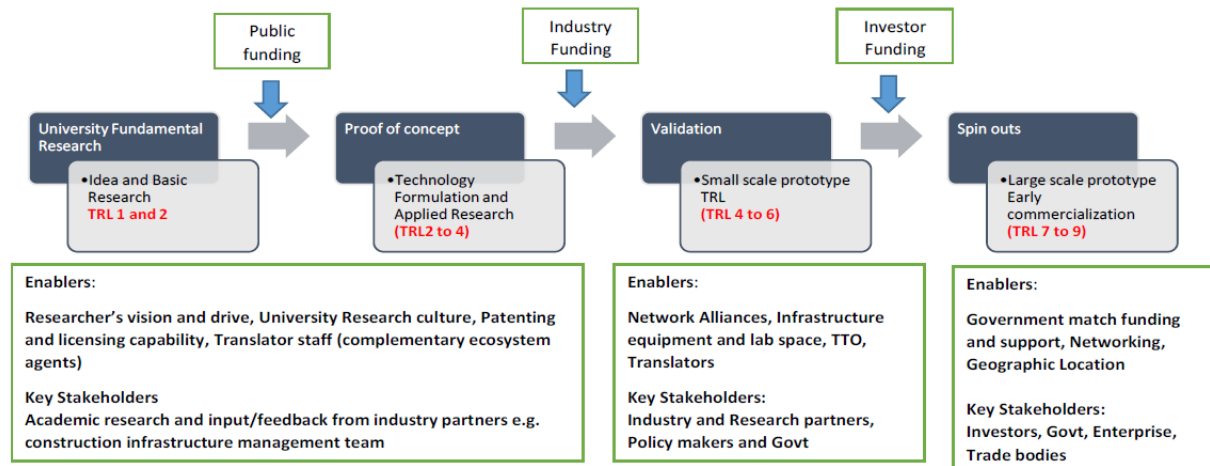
Public funding

Industry Funding

Investor Funding

University Fundamental Research

•Idea and Basic Research
TRL 1 and 2

Proof of concept

•Technology Formulation and Applied Research
(TRL2 to 4)

Validation

•Small scale prototype TRL
(TRL 4 to 6)

Spin outs

•Large scale prototype Early commercialization
(TRL 7 to 9)

Enablers:

Researcher's vision and drive, University Research culture, Patenting and licensing capability, Translator staff (complementary ecosystem agents)

Key Stakeholders
Academic research and input/feedback from industry partners e.g. construction infrastructure management team

Enablers:

Network Alliances, Infrastructure equipment and lab space, TTO, Translators

Key Stakeholders:
Industry and Research partners, Policy makers and Govt

Enablers:

Government match funding and support, Networking, Geographic Location

Key Stakeholders:
Investors, Govt, Enterprise, Trade bodies